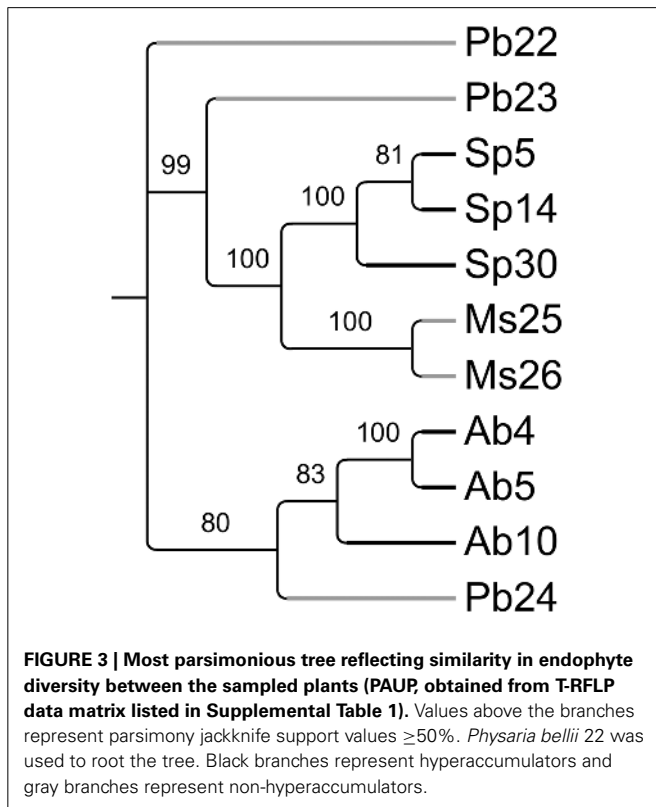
Pb22

99

Pb23

81

Sp5

100

Sp14

100

Sp30

100

Ms25

Ms26

100

Ab4

83

Ab5

80

Ab10

Pb24

**FIGURE 3 | Most parsimonious tree reflecting similarity in endophyte diversity between the sampled plants (PAUP, obtained from T-RFLP data matrix listed in Supplemental Table 1).** Values above the branches represent parsimony jackknife support values $\geq$50%. *Physaria bellii* 22 was used to root the tree. Black branches represent hyperaccumulators and gray branches represent non-hyperaccumulators.